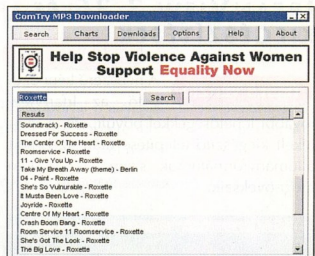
ComTry MP3 Downloader

Search Charts Downloads Options Help About

Help Stop Violence Against Women
Support Equality Now

Roxette

Search

Results

Soundtrack) - Roxette
Dressed For Success - Roxette
The Center Of The Heart - Roxette
Roomservice - Roxette
11 - Give You Up - Roxette
Take My Breath Away (theme) - Berlin
04 - Paint - Roxette
She's So Vulnurable - Roxette
It Musta Been Love - Roxette
Joyride - Roxette
Centre Of My Heart - Roxette
Crash Boom Bang - Roxette
Room Service 11 Roomservice - Roxette
She's Got The Look - Roxette
The Big Love - Roxette